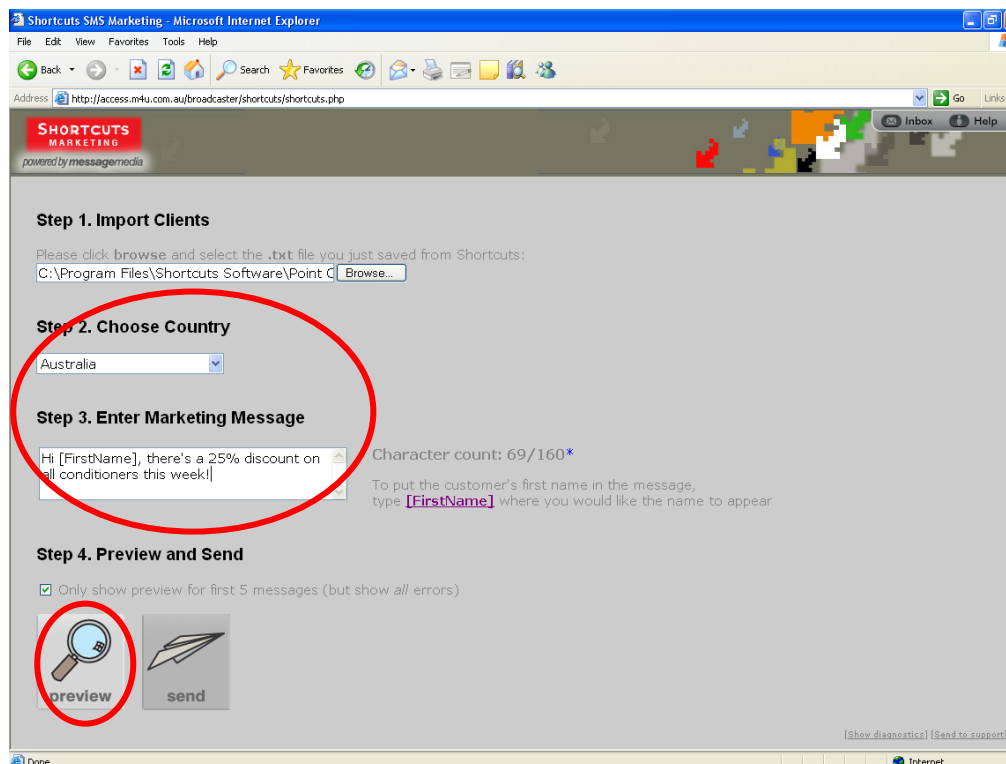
Shortcuts SMS Marketing - Microsoft Internet Explorer

File Edit View Favorites Tools Help

Back Search Favorites

Address http://access.m4u.com.au/broadcaster/shortcuts/shortcuts.php Go Links

SHORTCUTS MARKETING
powered by messagemedia

Inbox Help

Step 1. Import Clients

Please click **browse** and select the **.txt** file you just saved from Shortcuts:

C:\Program Files\Shortcuts Software\Point C Browse...

Step 2. Choose Country

Australia

Step 3. Enter Marketing Message

Hi [FirstName], there's a 25% discount on all conditioners this week!

Character count: 69/160*

To put the customer's first name in the message, type [FirstName] where you would like the name to appear

Step 4. Preview and Send

Only show preview for first 5 messages (but show *all* errors)

preview send

[Show diagnostics] [Send to support]

Done Internet